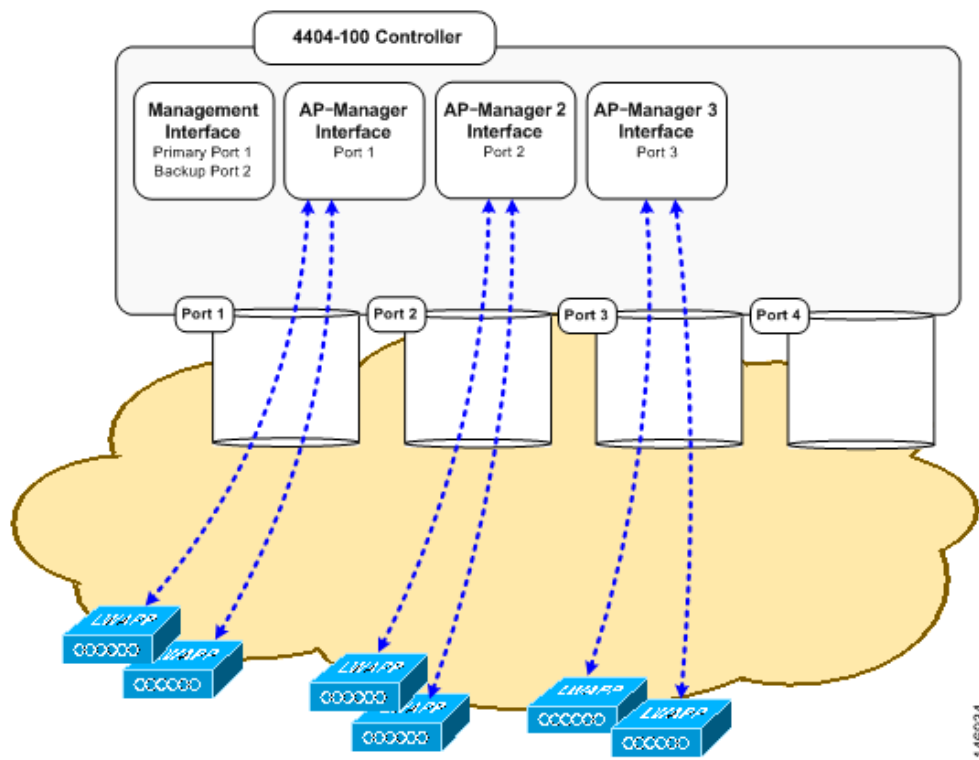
4404-100 Controller

Management Interface
Primary Port 1
Backup Port 2

AP-Manager Interface
Port 1

AP-Manager 2 Interface
Port 2

AP-Manager 3 Interface
Port 3

Port 1

Port 2

Port 3

Port 4

LWAPP

LWAPP

LWAPP

LWAPP

LWAPP

LWAPP

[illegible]